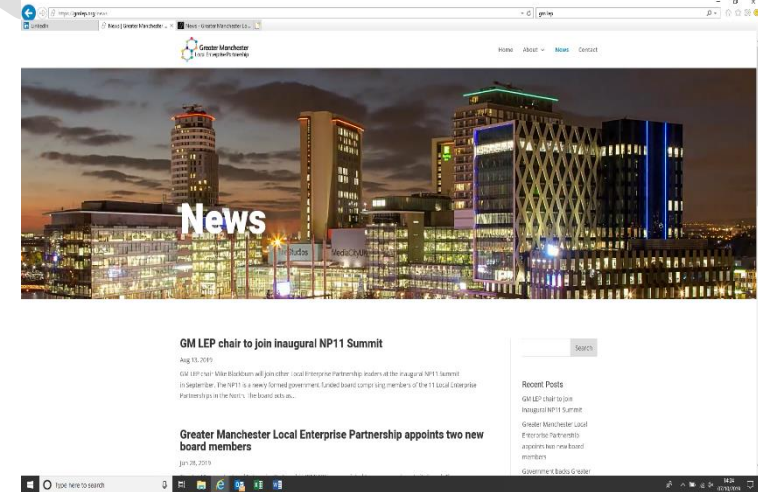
https://gmlep.org/news/
gm lep
LinkedIn
News | Greater Manchester ...
News - Greater Manchester Lo...

Greater Manchester
Local Enterprise Partnership

Home About News Contact

News

MediaCityUK

GM LEP chair to join inaugural NP11 Summit

Aug 13, 2019

GM LEP chair Mike Blackburn will join other Local Enterprise Partnership leaders at the inaugural NP11 Summit in September. The NP11 is a newly formed government funded board comprising members of the 11 Local Enterprise Partnerships in the North. The board acts as...

Greater Manchester Local Enterprise Partnership appoints two new board members

Jun 28, 2019

Search

Recent Posts

GM LEP chair to join inaugural NP11 Summit

Greater Manchester Local Enterprise Partnership appoints two new board members

Government Backs Greater

Type here to search